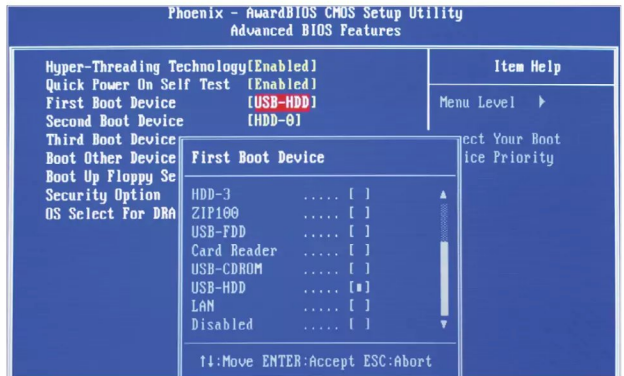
Phoenix - AwardBIOS CMOS Setup Utility
Advanced BIOS Features

Hyper-Threading Technology [Enabled]
Quick Power On Self Test [Enabled]
First Boot Device [USB-HDD]
Second Boot Device [HDD-0]
Third Boot Device
Boot Other Device
Boot Up Floppy Se
Security Option
OS Select For DRA

Item Help

Menu Level ▶

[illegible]ect Your Boot
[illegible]ice Priority

First Boot Device

HDD-3 ..... [ ]
ZIP100 ..... [ ]
USB-FDD ..... [ ]
Card Reader ..... [ ]
USB-CDROM ..... [ ]
USB-HDD ..... [■]
LAN ..... [ ]
Disabled ..... [ ]

↑↓:Move ENTER:Accept ESC:Abort